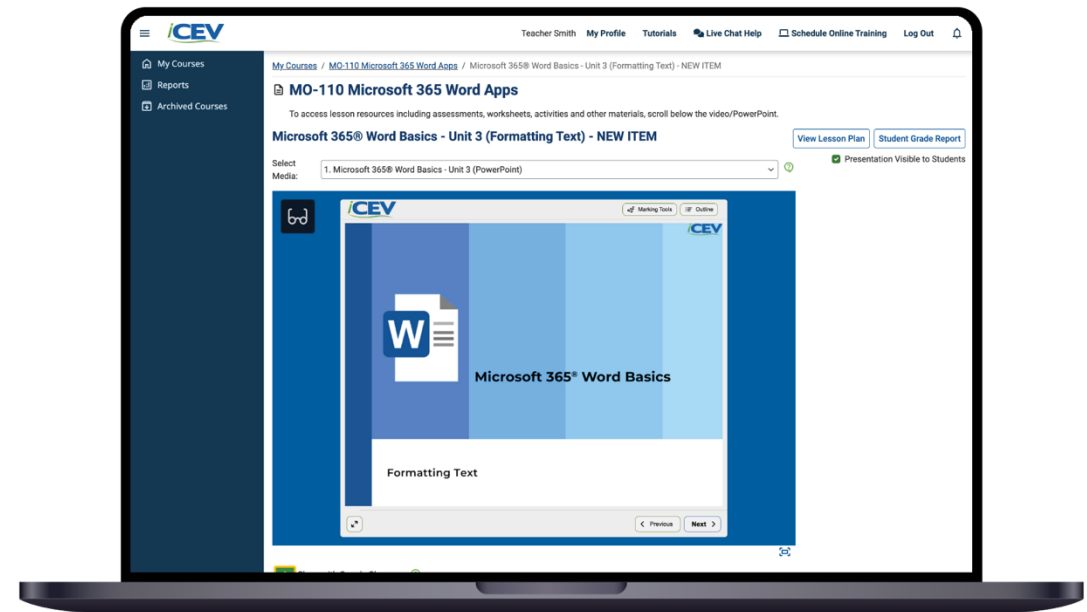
iCEV

Teacher Smith My Profile Tutorials Live Chat Help Schedule Online Training Log Out

My Courses
Reports
Archived Courses

My Courses / MO-110 Microsoft 365 Word Apps / Microsoft 365® Word Basics - Unit 3 (Formatting Text) - NEW ITEM

MO-110 Microsoft 365 Word Apps

To access lesson resources including assessments, worksheets, activities and other materials, scroll below the video/PowerPoint.

Microsoft 365® Word Basics - Unit 3 (Formatting Text) - NEW ITEM

View Lesson Plan Student Grade Report

Presentation Visible to Students

Select Media: 1. Microsoft 365® Word Basics - Unit 3 (PowerPoint)

iCEV Marking Tools Outline

iCEV

W

Microsoft 365® Word Basics

Formatting Text

Previous Next

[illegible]